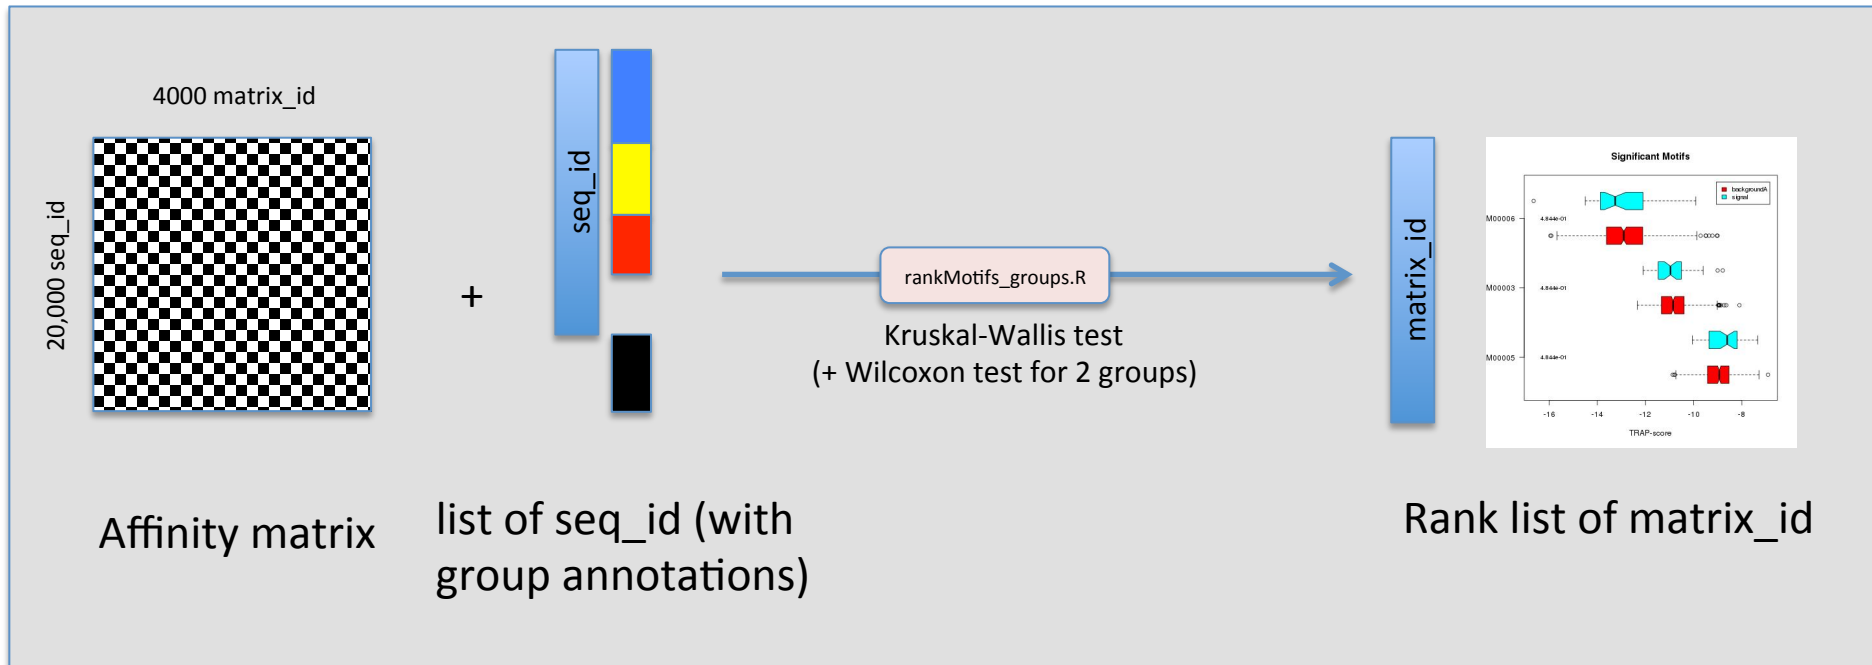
4000 matrix_id

20,000 seq_id

+

seq_id

rankMotifs_groups.R

Kruskal-Wallis test
(+ Wilcoxon test for 2 groups)

matrix_id

Significant Motifs

backgroundA
signal

M00006
4.844e-01

M00003
4.844e-01

M00005
4.844e-01

-16 -14 -12 -10 -8

TRAP-score

Affinity matrix

list of seq_id (with group annotations)

Rank list of matrix_id